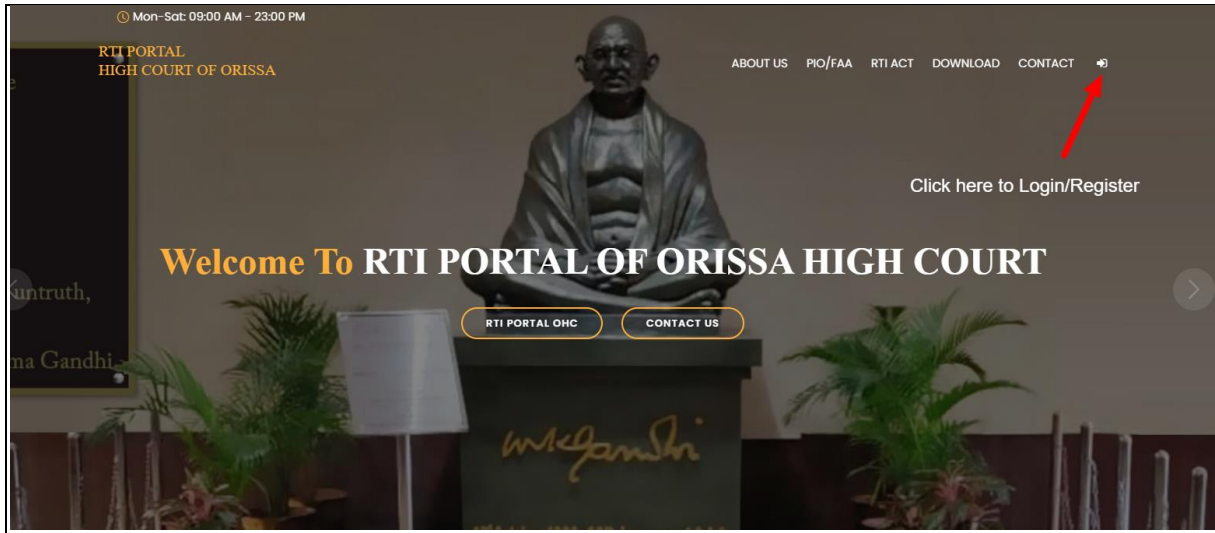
Mon-Sat: 09:00 AM - 23:00 PM

RTI PORTAL
HIGH COURT OF ORISSA

ABOUT US PIO/FAA RTI ACT DOWNLOAD CONTACT

Click here to Login/Register

untruth,

ma Gandhi

Welcome To RTI PORTAL OF ORISSA HIGH COURT

RTI PORTAL OHC

CONTACT US

mkgandhi